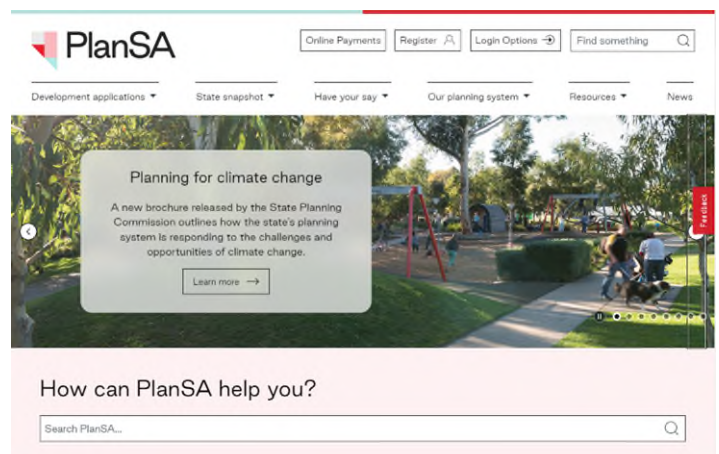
PlanSA

Online Payments Register Login Options Find something

Development applications ▾ State snapshot ▾ Have your say ▾ Our planning system ▾ Resources ▾ News

Planning for climate change

A new brochure released by the State Planning Commission outlines how the state's planning system is responding to the challenges and opportunities of climate change.

Learn more →

Feedback

How can PlanSA help you?

Search PlanSA...